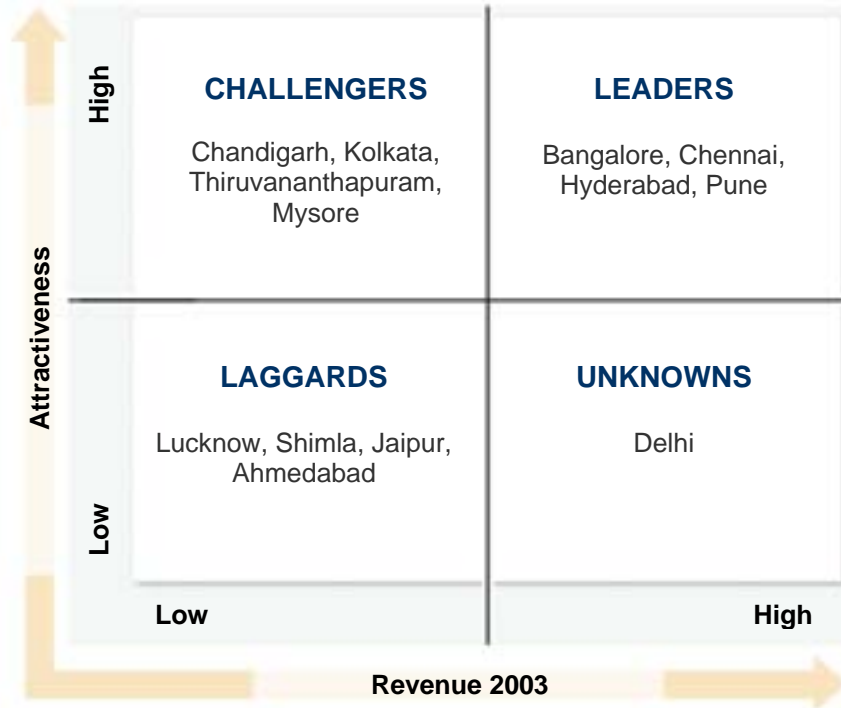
High

CHALLENGERS

Chandigarh, Kolkata, Thiruvananthapuram, Mysore

LEADERS

Bangalore, Chennai, Hyderabad, Pune

Attractiveness

LAGGARDS

Lucknow, Shimla, Jaipur, Ahmedabad

UNKNOWNS

Delhi

Low

Low

High

Revenue 2003